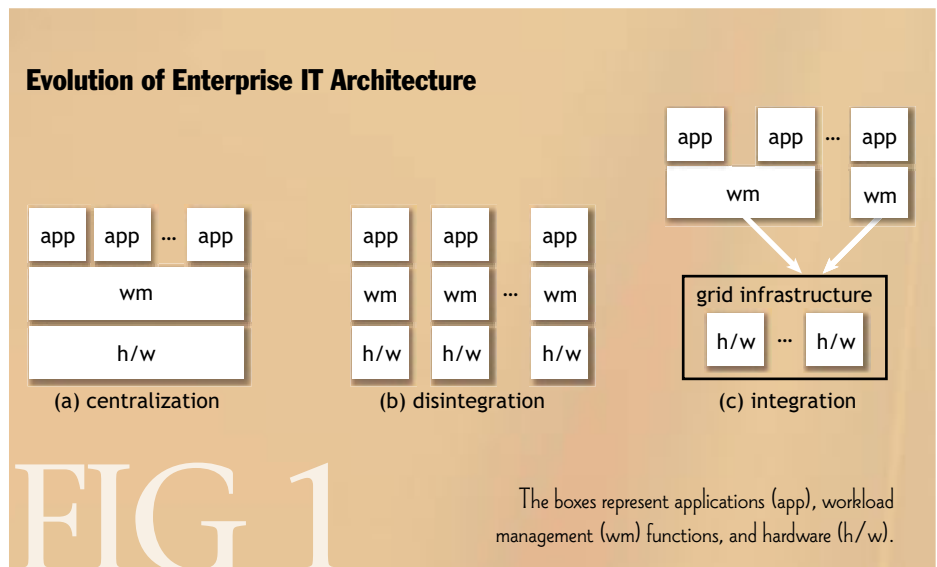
Evolution of Enterprise IT Architecture

app app ... app
wm
h/w
(a) centralization

app app app
wm wm ... wm
h/w h/w h/w
(b) disintegration

app app ... app
wm wm
grid infrastructure
h/w ... h/w
(c) integration

FIG 1

The boxes represent applications (app), workload management (wm) functions, and hardware (h/w).